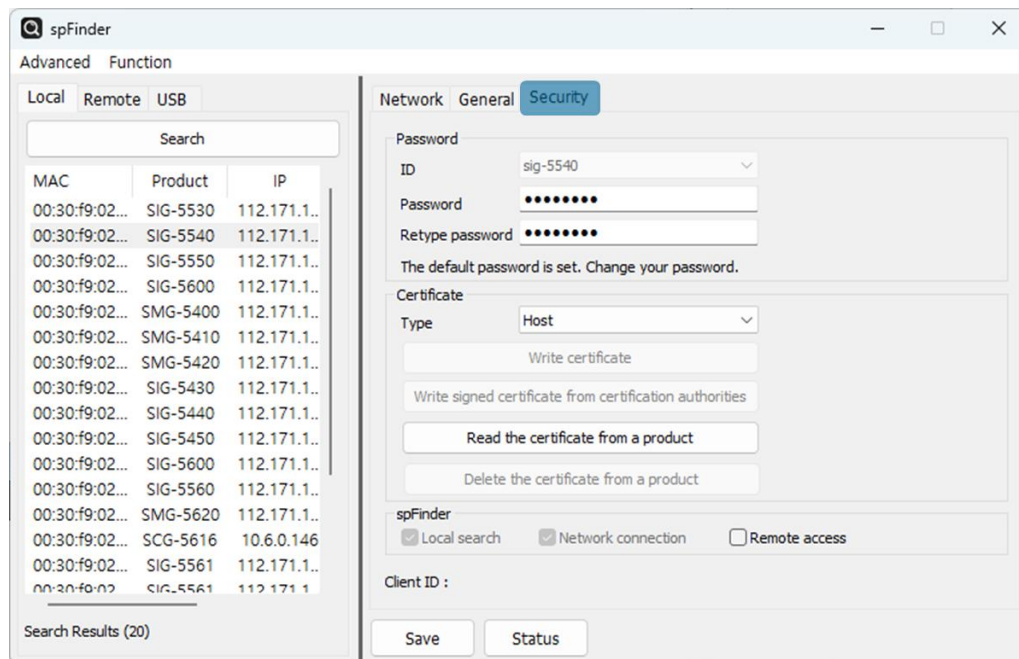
spFinder

Advanced Function

Local Remote USB

Search

| MAC | Product | IP |
|---|---|---|
| 00:30:f9:02... | SIG-5530 | 112.171.1.. |
| 00:30:f9:02... | SIG-5540 | 112.171.1.. |
| 00:30:f9:02... | SIG-5550 | 112.171.1.. |
| 00:30:f9:02... | SIG-5600 | 112.171.1.. |
| 00:30:f9:02... | SMG-5400 | 112.171.1.. |
| 00:30:f9:02... | SMG-5410 | 112.171.1.. |
| 00:30:f9:02... | SMG-5420 | 112.171.1.. |
| 00:30:f9:02... | SIG-5430 | 112.171.1.. |
| 00:30:f9:02... | SIG-5440 | 112.171.1.. |
| 00:30:f9:02... | SIG-5450 | 112.171.1.. |
| 00:30:f9:02... | SIG-5600 | 112.171.1.. |
| 00:30:f9:02... | SIG-5560 | 112.171.1.. |
| 00:30:f9:02... | SMG-5620 | 112.171.1.. |
| 00:30:f9:02... | SCG-5616 | 10.6.0.146 |
| 00:30:f9:02... | SIG-5561 | 112.171.1.. |
| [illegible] | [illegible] | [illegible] |

Search Results (20)

Network General Security

Password

ID sig-5540

Password ••••••••

Retype password ••••••••

The default password is set. Change your password.

Certificate

Type Host

Write certificate

Write signed certificate from certification authorities

Read the certificate from a product

Delete the certificate from a product

spFinder

Local search Network connection Remote access

Client ID :

Save Status